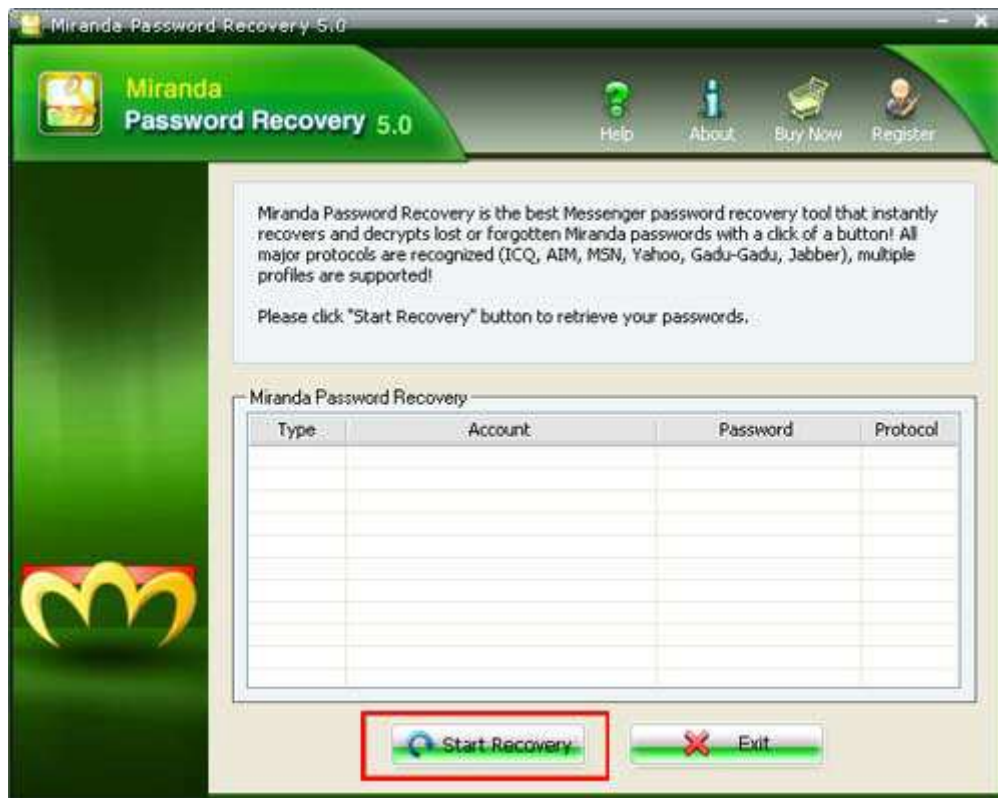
Miranda Password Recovery 5.0

Miranda
Password Recovery 5.0

Help About Buy Now Register

Miranda Password Recovery is the best Messenger password recovery tool that instantly recovers and decrypts lost or forgotten Miranda passwords with a click of a button! All major protocols are recognized (ICQ, AIM, MSN, Yahoo, Gadu-Gadu, Jabber), multiple profiles are supported!

Please click "Start Recovery" button to retrieve your passwords.

Miranda Password Recovery

| Type | Account | Password | Protocol |
|---|---|---|---|

Start Recovery

Exit